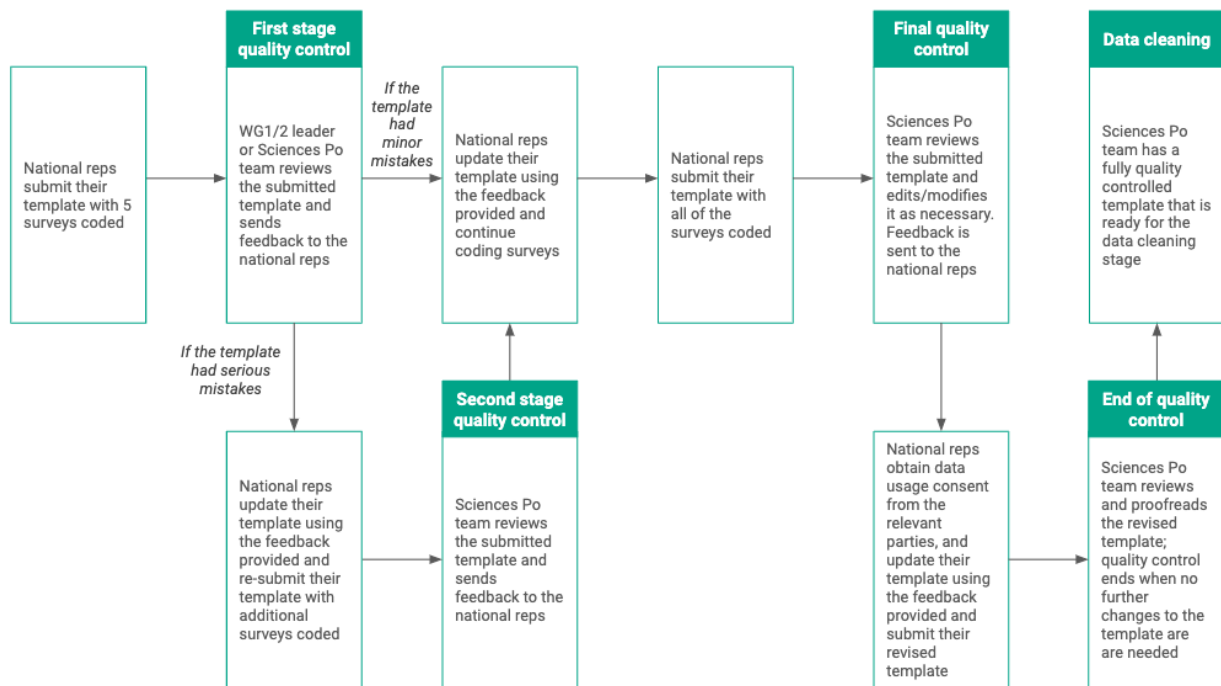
National reps submit their template with 5 surveys coded

First stage quality control

WG1/2 leader or Sciences Po team reviews the submitted template and sends feedback to the national reps

If the template had minor mistakes

National reps update their template using the feedback provided and continue coding surveys

National reps submit their template with all of the surveys coded

Final quality control

Sciences Po team reviews the submitted template and edits/modifies it as necessary. Feedback is sent to the national reps

Data cleaning

Sciences Po team has a fully quality controlled template that is ready for the data cleaning stage

If the template had serious mistakes

National reps update their template using the feedback provided and re-submit their template with additional surveys coded

Second stage quality control

Sciences Po team reviews the submitted template and sends feedback to the national reps

National reps obtain data usage consent from the relevant parties, and update their template using the feedback provided and submit their revised template

End of quality control

Sciences Po team reviews and proofreads the revised template; quality control ends when no further changes to the template are are needed